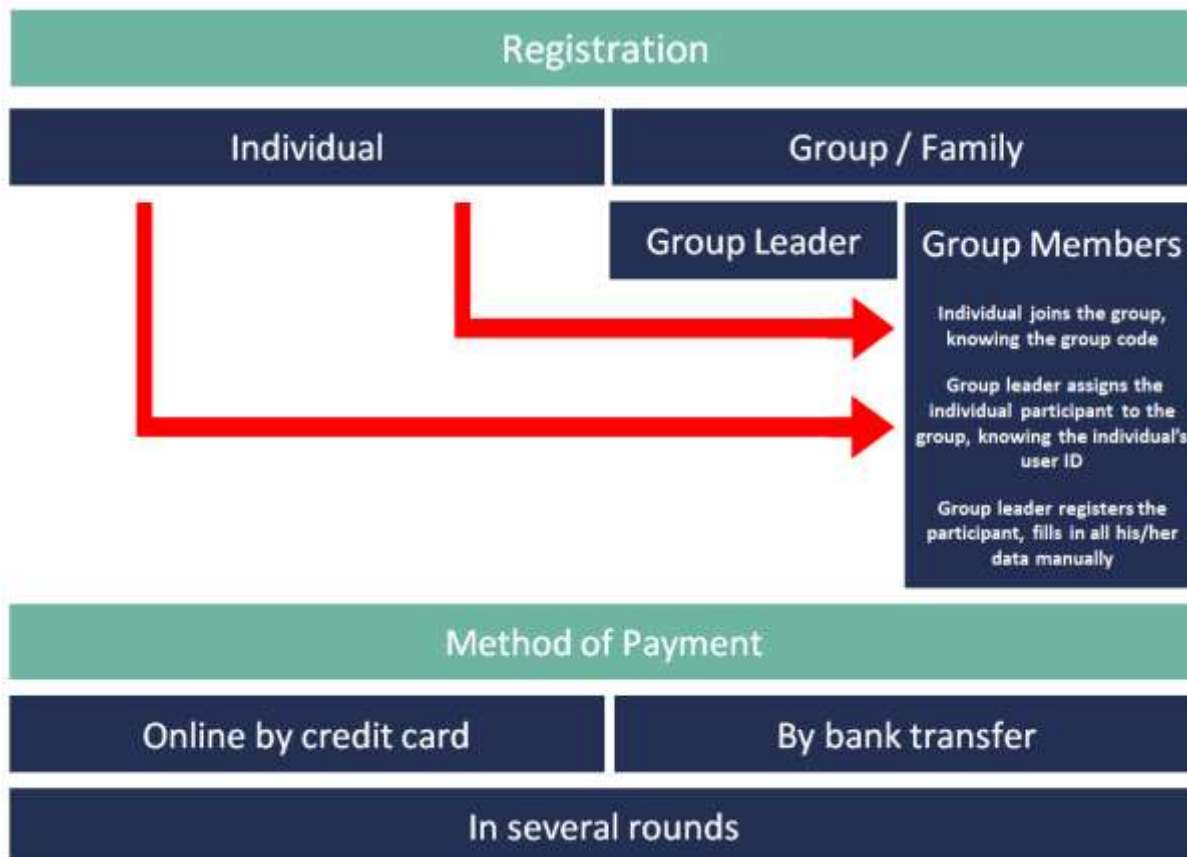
Registration

Individual

Group / Family

Group Leader

Group Members

Individual joins the group, knowing the group code

Group leader assigns the individual participant to the group, knowing the individual's user ID

Group leader registers the participant, fills in all his/her data manually

Method of Payment

Online by credit card

By bank transfer

In several rounds